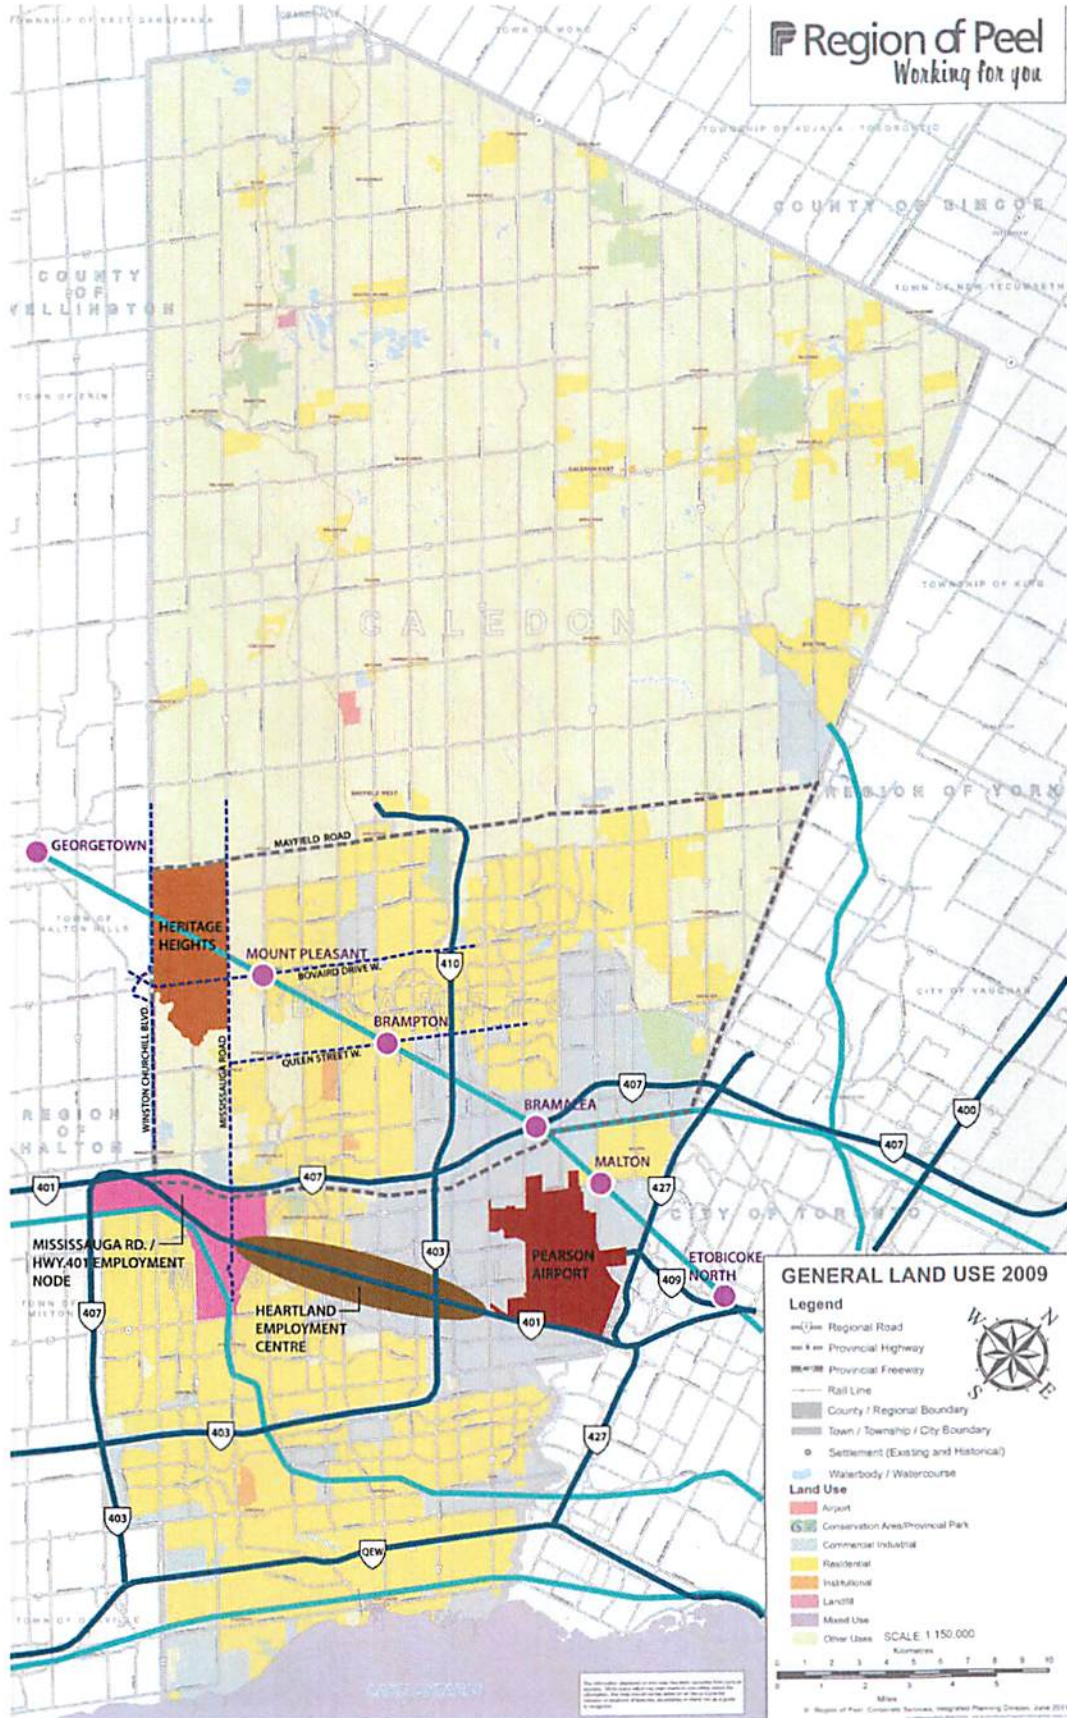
Region of Peel
Working for you

TOWNSHIP OF EAST GARAFRAXA

TOWN OF MONO

TOWNSHIP OF ADJALA - TOSORONTIO

COUNTY OF SIMCOE

TOWN OF NEW TECUMSETH

COUNTY OF WELLINGTON

TOWN OF ERIN

CALEDON

TOWNSHIP OF KING

REGION OF YORK

MAYFIELD ROAD

GEORGETOWN

TOWN OF HALTON HILLS

HERITAGE HEIGHTS

MOUNT PLEASANT

BOVAIRD DRIVE W.

410

CITY OF VAUGHAN

BRAMPTON

QUEEN STREET W.

WINSTON CHURCHILL BLVD.

MISSISSAUGA ROAD

407

400

BRAMALEA

REGION OF HALTON

407

MALTON

401

407

427

CITY OF TORONTO

MISSISSAUGA RD. / HWY.401 EMPLOYMENT NODE

403

PEARSON AIRPORT

ETOBICOKE NORTH

TOWN OF MILTON

407

409

HEARTLAND EMPLOYMENT CENTRE

401

403

427

403

QEW

TOWN OF OAKVILLE

LAKE ONTARIO

GENERAL LAND USE 2009

Legend
Regional Road
Provincial Highway
Provincial Freeway
Rail Line
County / Regional Boundary
Town / Township / City Boundary
Settlement (Existing and Historical)
Waterbody / Watercourse
Land Use
Airport
Conservation Area/Provincial Park
Commercial Industrial
Residential
Institutional
Landfill
Mixed Use
Other Uses
SCALE 1:150,000
Kilometres
0 1 2 3 4 5 6 7 8 9 10
Miles
0 1 2 3 4 5
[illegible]